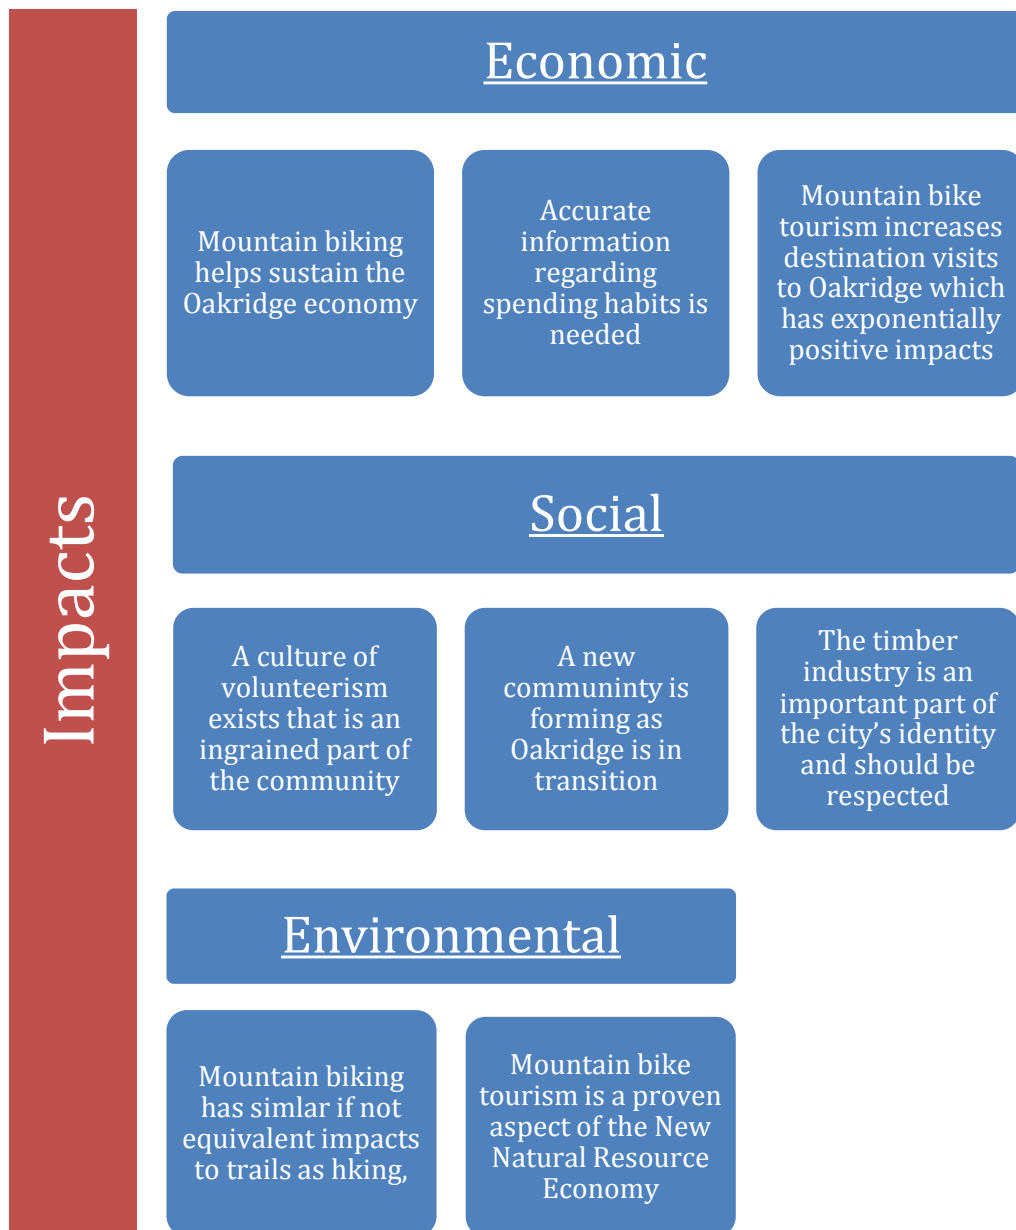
Impacts

Economic

Mountain biking helps sustain the Oakridge economy

Accurate information regarding spending habits is needed

Mountain bike tourism increases destination visits to Oakridge which has exponentially positive impacts

Social

A culture of volunteerism exists that is an ingrained part of the community

A new communinty is forming as Oakridge is in transition

The timber industry is an important part of the city's identity and should be respected

Environmental

Mountain biking has simlar if not equivalent impacts to trails as hking,

Mountain bike tourism is a proven aspect of the New Natural Resource Economy